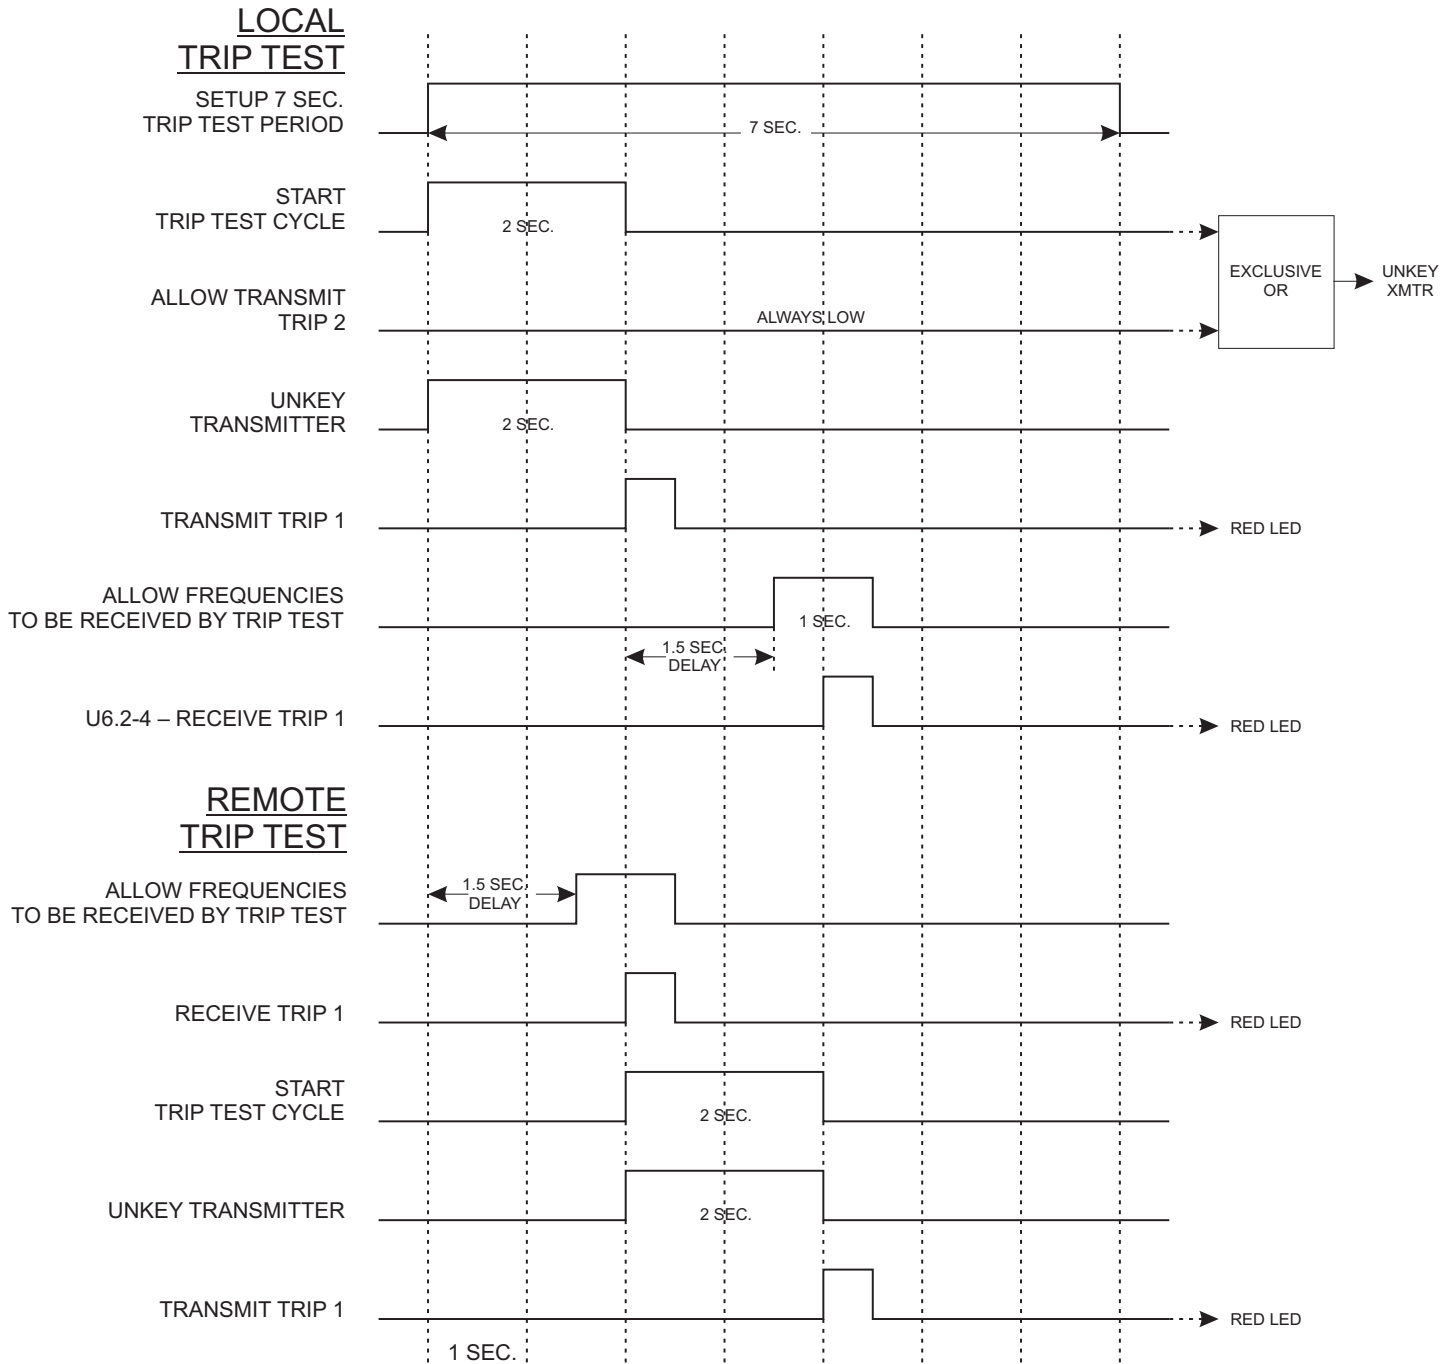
LOCAL
TRIP TEST

SETUP 7 SEC.
TRIP TEST PERIOD

7 SEC.

START
TRIP TEST CYCLE

2 SEC.

EXCLUSIVE
OR

UNKEY
XMTR

ALLOW TRANSMIT
TRIP 2

ALWAYS LOW

UNKEY
TRANSMITTER

2 SEC.

TRANSMIT TRIP 1

RED LED

ALLOW FREQUENCIES
TO BE RECEIVED BY TRIP TEST

1 SEC.

1.5 SEC
DELAY

U6.2-4 – RECEIVE TRIP 1

RED LED

REMOTE
TRIP TEST

ALLOW FREQUENCIES
TO BE RECEIVED BY TRIP TEST

1.5 SEC
DELAY

RECEIVE TRIP 1

RED LED

START
TRIP TEST CYCLE

2 SEC.

UNKEY TRANSMITTER

2 SEC.

TRANSMIT TRIP 1

RED LED

1 SEC.